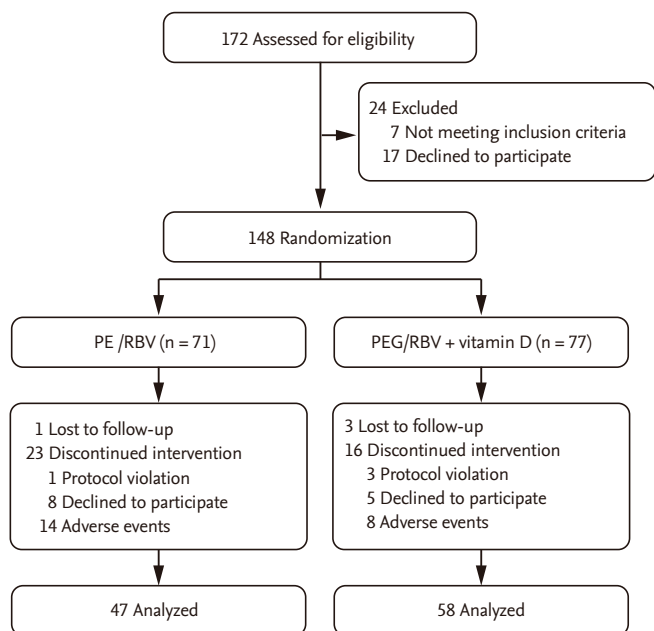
172 Assessed for eligibility

24 Excluded
7 Not meeting inclusion criteria
17 Declined to participate

148 Randomization

PE /RBV (n = 71)

PEG/RBV + vitamin D (n = 77)

1 Lost to follow-up
23 Discontinued intervention
1 Protocol violation
8 Declined to participate
14 Adverse events

3 Lost to follow-up
16 Discontinued intervention
3 Protocol violation
5 Declined to participate
8 Adverse events

47 Analyzed

58 Analyzed